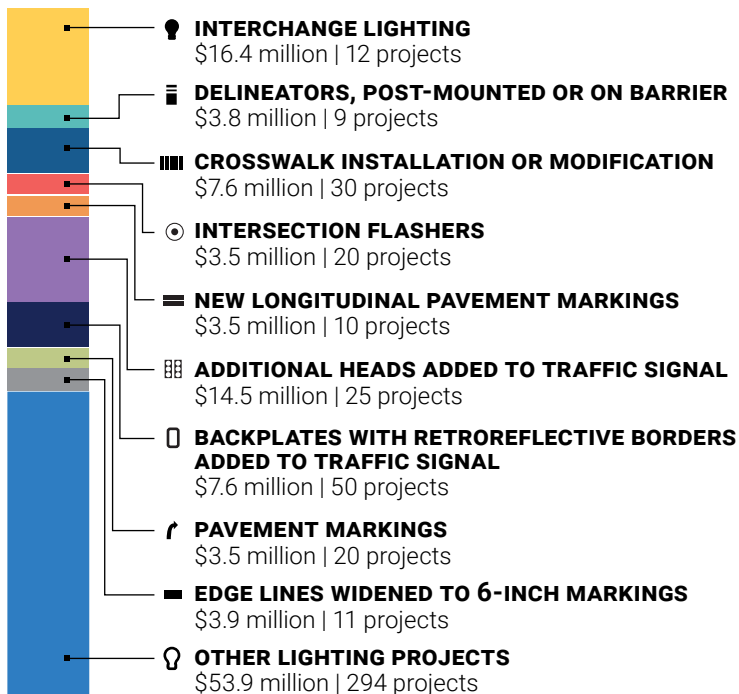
INTERCHANGE LIGHTING
$16.4 million | 12 projects

DELINEATORS, POST-MOUNTED OR ON BARRIER
$3.8 million | 9 projects

CROSSWALK INSTALLATION OR MODIFICATION
$7.6 million | 30 projects

INTERSECTION FLASHERS
$3.5 million | 20 projects

NEW LONGITUDINAL PAVEMENT MARKINGS
$3.5 million | 10 projects

ADDITIONAL HEADS ADDED TO TRAFFIC SIGNAL
$14.5 million | 25 projects

BACKPLATES WITH RETROREFLECTIVE BORDERS ADDED TO TRAFFIC SIGNAL
$7.6 million | 50 projects

PAVEMENT MARKINGS
$3.5 million | 20 projects

EDGE LINES WIDENED TO 6-INCH MARKINGS
$3.9 million | 11 projects

OTHER LIGHTING PROJECTS
$53.9 million | 294 projects